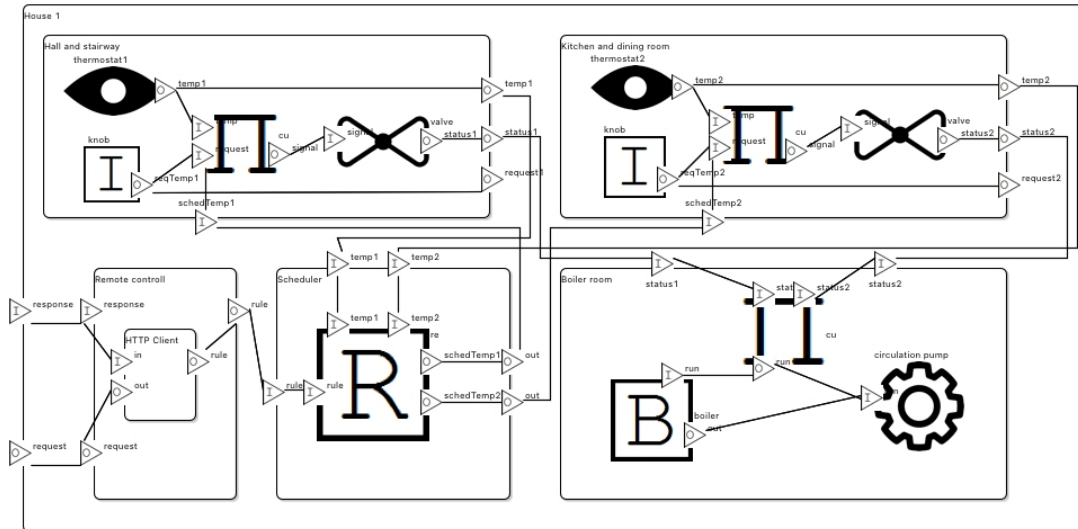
House 1

Hall and stairway
thermostat1
temp1
O
I
temp
I
request
cu
O
signal
I
signal
valve
O
status1
I
knob
I
O
reqTemp1
temp1
status1
request1
schedTemp1
I

Kitchen and dining room
thermostat2
temp2
O
I
temp
I
request
cu
O
signal
I
signal
valve
O
status2
knob
I
O
reqTemp2
temp2
status2
request2
schedTemp2
I

Remote controll
response
I
response
I
HTTP Client
I
in
O
rule
O
out
rule
O
request
O
request

Scheduler
temp1
I
temp2
I
temp1
I
temp2
I
re
R
schedTemp1
O
schedTemp2
O
rule
I
rule
I
out
O
out
O

Boiler room
status1
I
I
stat
I
status2
status2
I
cu
O
run
I
run
B
boiler
O
out
circulation pump
I